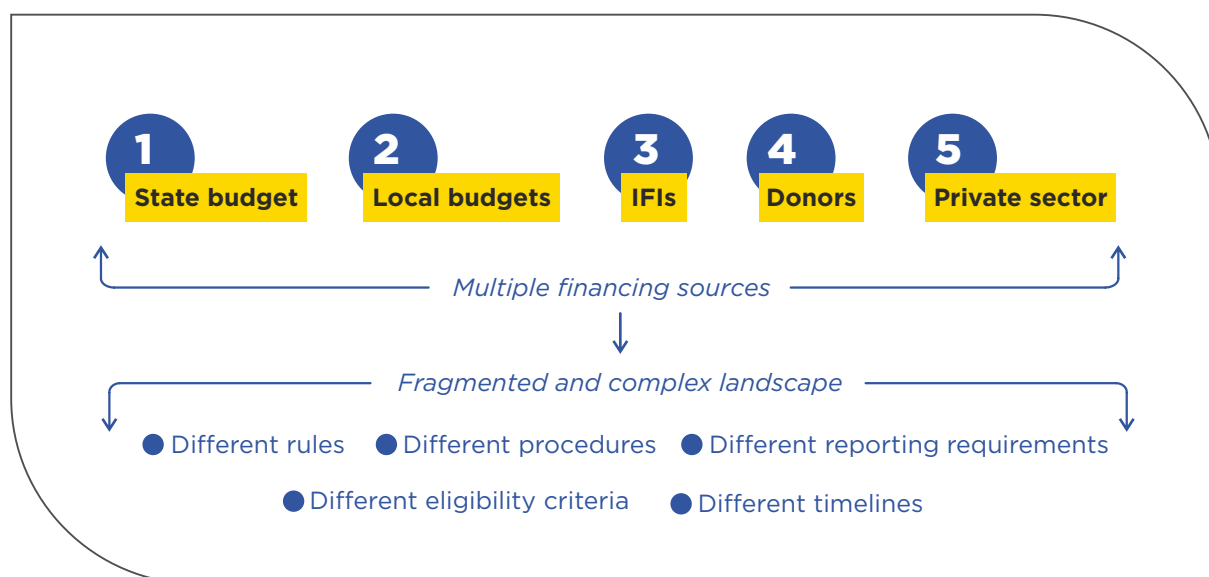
1 State budget

2 Local budgets

3 IFIs

4 Donors

5 Private sector

Multiple financing sources

Fragmented and complex landscape

Different rules
Different procedures
Different reporting requirements
Different eligibility criteria
Different timelines